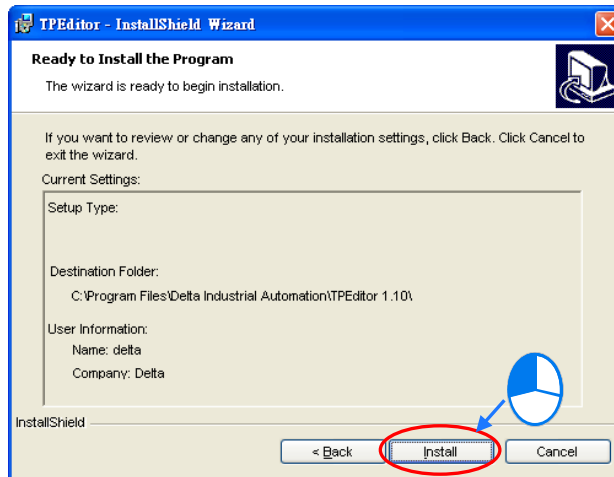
TPEditor - InstallShield Wizard

Ready to Install the Program

The wizard is ready to begin installation.

If you want to review or change any of your installation settings, click Back. Click Cancel to exit the wizard.

Current Settings:

Setup Type:

Destination Folder:

C:\Program Files\Delta Industrial Automation\TPEditor 1.10\

User Information:

Name: delta

Company: Delta

InstallShield

< Back

Install

Cancel